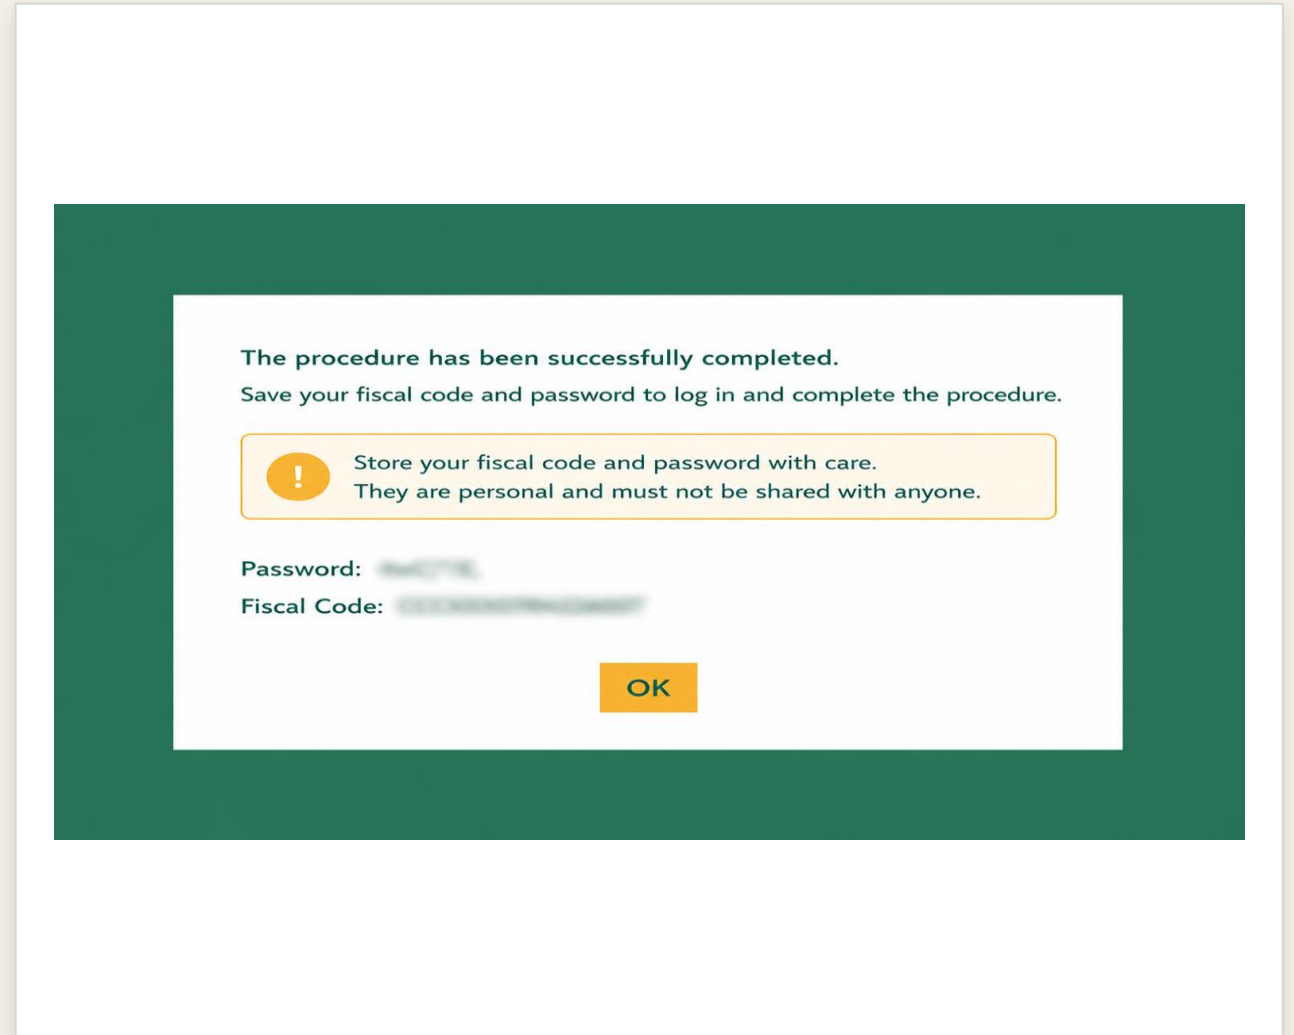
The procedure has been successfully completed.
Save your fiscal code and password to log in and complete the procedure.

!

Store your fiscal code and password with care.
They are personal and must not be shared with anyone.

Password: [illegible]
Fiscal Code: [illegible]

OK